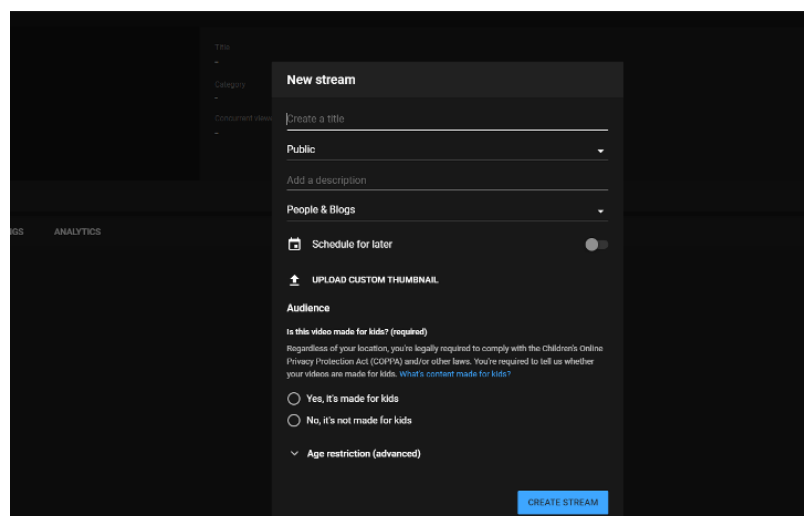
Title
-
Category
-
Concurrent viewers
-

GS ANALYTICS

New stream

Create a title

Public

Add a description

People & Blogs

Schedule for later

UPLOAD CUSTOM THUMBNAIL

Audience

Is this video made for kids? (required)

Regardless of your location, you're legally required to comply with the Children's Online Privacy Protection Act (COPPA) and/or other laws. You're required to tell us whether your videos are made for kids. What's content made for kids?

Yes, it's made for kids

No, it's not made for kids

Age restriction (advanced)

CREATE STREAM